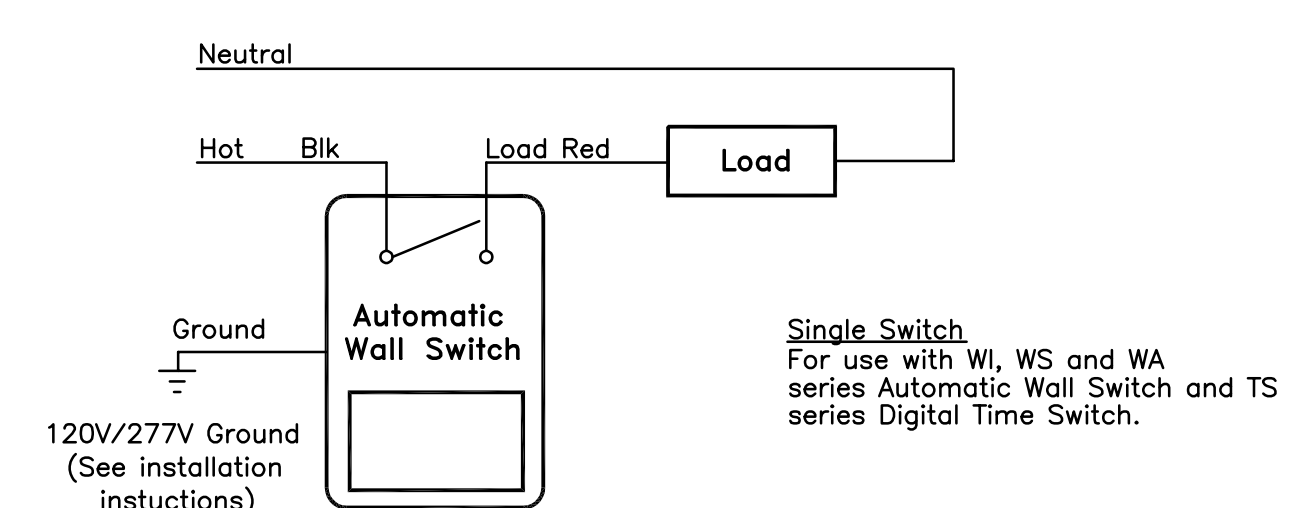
Neutral

Hot Blk

Load Red

Load

Automatic Wall Switch

Ground

120V/277V Ground (See installation instuctions)

Single Switch
For use with WI, WS and WA series Automatic Wall Switch and TS series Digital Time Switch.